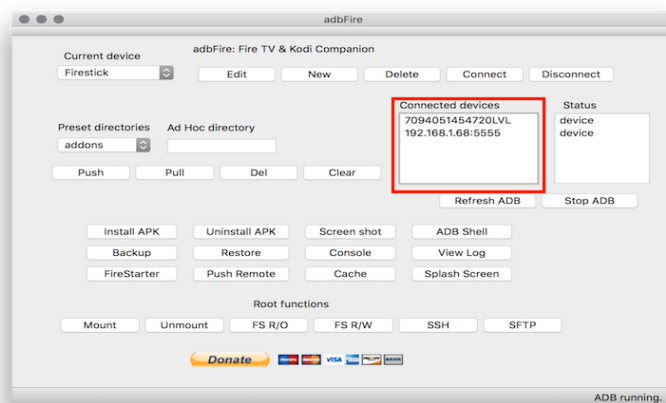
adbFire

adbFire: Fire TV & Kodi Companion

Current device
Firestick

Edit New Delete Connect Disconnect

Connected devices
7094051454720LVL
192.168.1.68:5555

Status
device
device

Preset directories
addons

Ad Hoc directory

Push Pull Del Clear

Refresh ADB Stop ADB

Install APK Uninstall APK Screen shot ADB Shell
Backup Restore Console View Log
FireStarter Push Remote Cache Splash Screen

Root functions

Mount Unmount FS R/O FS R/W SSH SFTP

Donate

VISA

ADB running.